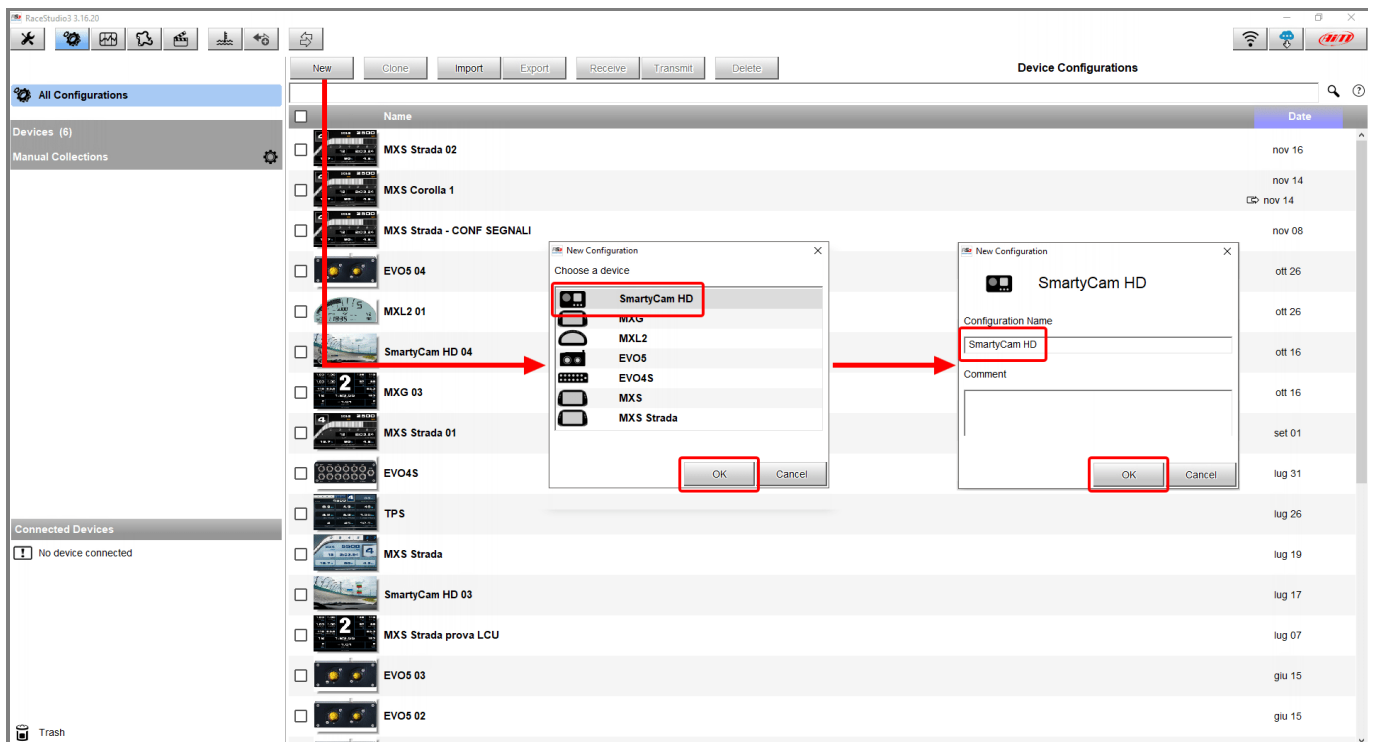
RaceStudio3 3.16.20

New Clone Import Export Receive Transmit Delete

Device Configurations

All Configurations

Devices (6)

Manual Collections

| Name | Date |
|---|---|
| MXS Strada 02 | nov 16 |
| MXS Corolla 1 | nov 14 nov 14 |
| MXS Strada - CONF SEGNALI | nov 08 |
| EVO5 04 | ott 26 |
| MXL2 01 | ott 26 |
| SmartyCam HD 04 | ott 16 |
| MXG 03 | ott 16 |
| MXS Strada 01 | set 01 |
| EVO4S | lug 31 |
| TPS | lug 26 |
| MXS Strada | lug 19 |
| SmartyCam HD 03 | lug 17 |
| MXS Strada prova LCU | lug 07 |
| EVO5 03 | giu 15 |
| EVO5 02 | giu 15 |

New Configuration

Choose a device

SmartyCam HD
MXG
MXL2
EVO5
EVO4S
MXS
MXS Strada

OK Cancel

New Configuration

SmartyCam HD

Configuration Name

SmartyCam HD

Comment

OK Cancel

Connected Devices

No device connected

Trash